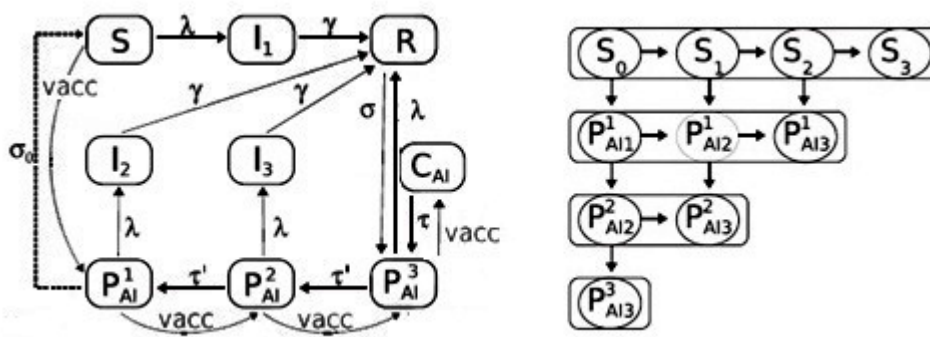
S
$\lambda$
$I_1$
$\gamma$
R
vacc
$\gamma$
$\gamma$
$\sigma_0$
$\sigma$
$\lambda$
$I_2$
$I_3$
$C_{AI}$
$\lambda$
$\lambda$
$\tau$
vacc
$P^1_{AI}$
$\tau'$
$P^2_{AI}$
$\tau'$
$P^3_{AI}$
vacc
vacc

$S_0$
$S_1$
$S_2$
$S_3$
$P^1_{AI1}$
$P^1_{AI2}$
$P^1_{AI3}$
$P^2_{AI2}$
$P^2_{AI3}$
$P^3_{AI3}$